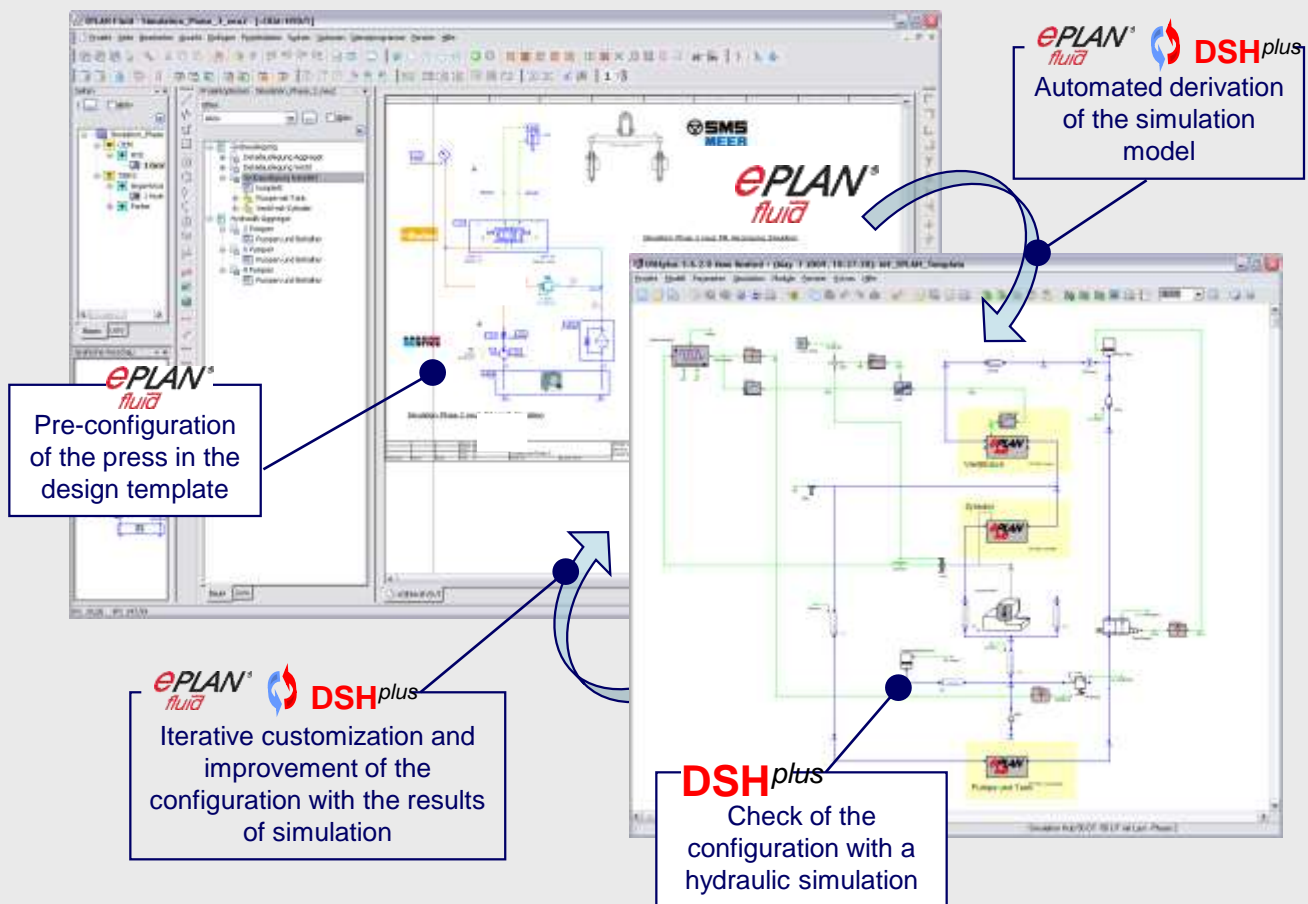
ePLAN fluid DSHplus
Automated derivation of the simulation model

SMS MEER

ePLAN fluid

ePLAN fluid
Pre-configuration of the press in the design template

ePLAN fluid DSHplus
Iterative customization and improvement of the configuration with the results of simulation

DSHplus
Check of the configuration with a hydraulic simulation